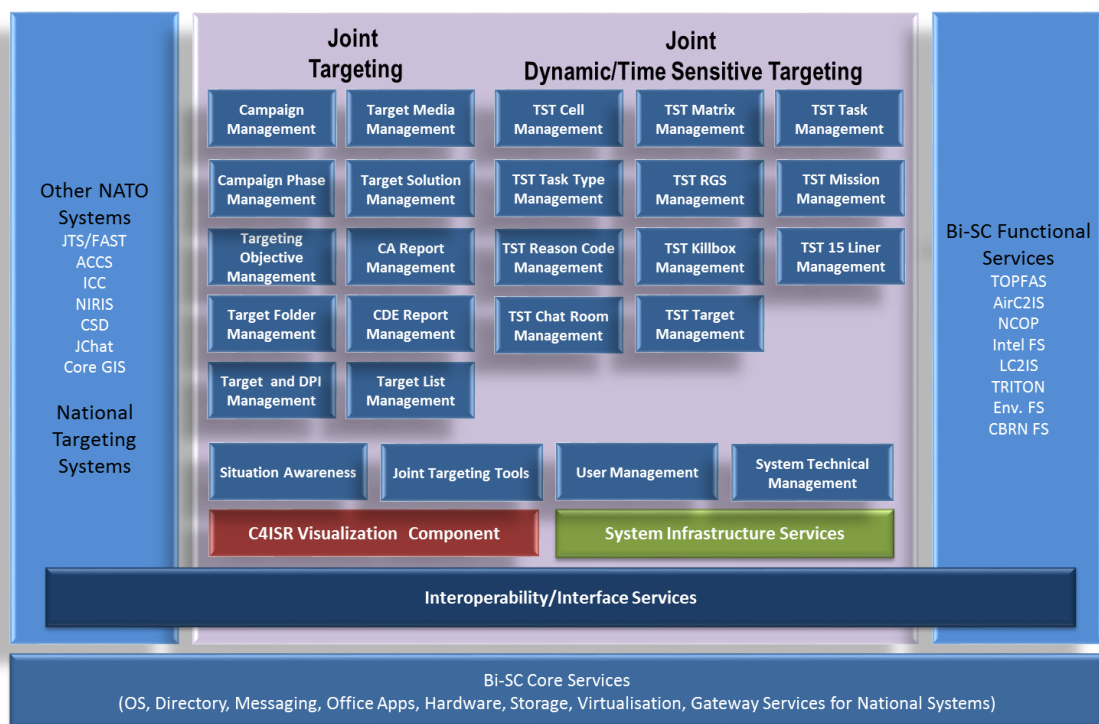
Other NATO Systems
JTS/FAST
ACCS
ICC
NIRIS
CSD
JChat
Core GIS

National Targeting Systems

Joint Targeting

Campaign Management

Target Media Management

Campaign Phase Management

Target Solution Management

Targeting Objective Management

CA Report Management

Target Folder Management

CDE Report Management

Target and DPI Management

Target List Management

Joint Dynamic/Time Sensitive Targeting

TST Cell Management

TST Matrix Management

TST Task Management

TST Task Type Management

TST RGS Management

TST Mission Management

TST Reason Code Management

TST Killbox Management

TST 15 Liner Management

TST Chat Room Management

TST Target Management

Situation Awareness

Joint Targeting Tools

User Management

System Technical Management

C4ISR Visualization Component

System Infrastructure Services

Bi-SC Functional Services
TOPFAS
AirC2IS
NCOP
Intel FS
LC2IS
TRITON
Env. FS
CBRN FS

Interoperability/Interface Services

Bi-SC Core Services
(OS, Directory, Messaging, Office Apps, Hardware, Storage, Virtualisation, Gateway Services for National Systems)